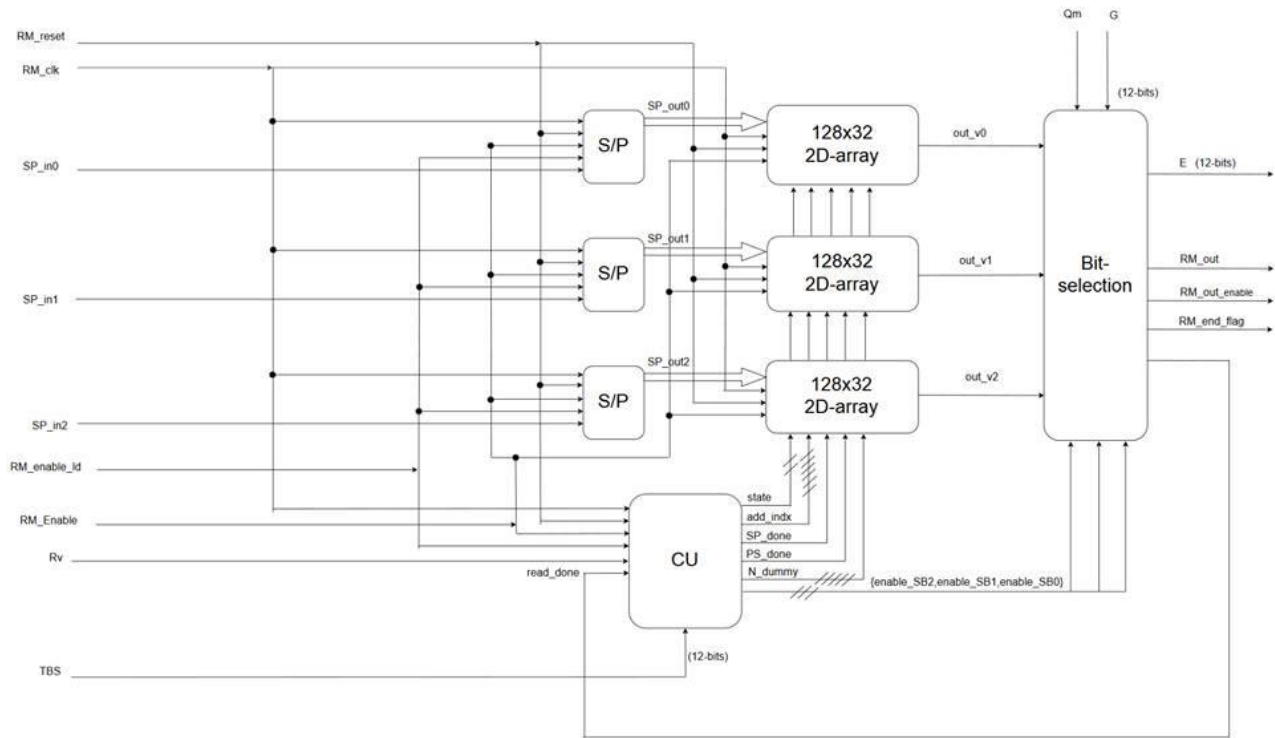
Qm
G
(12-bits)
RM_reset
RM_clk
SP_out0
S/P
128x32
2D-array
out_v0
SP_in0
E (12-bits)
SP_out1
S/P
128x32
2D-array
out_v1
Bit-selection
RM_out
SP_in1
RM_out_enable
RM_end_flag
SP_out2
S/P
128x32
2D-array
out_v2
SP_in2
RM_enable_ld
state
RM_Enable
add_indx
SP_done
Rv
CU
PS_done
read_done
N_dummy
{enable_SB2,enable_SB1,enable_SB0}
(12-bits)
TBS